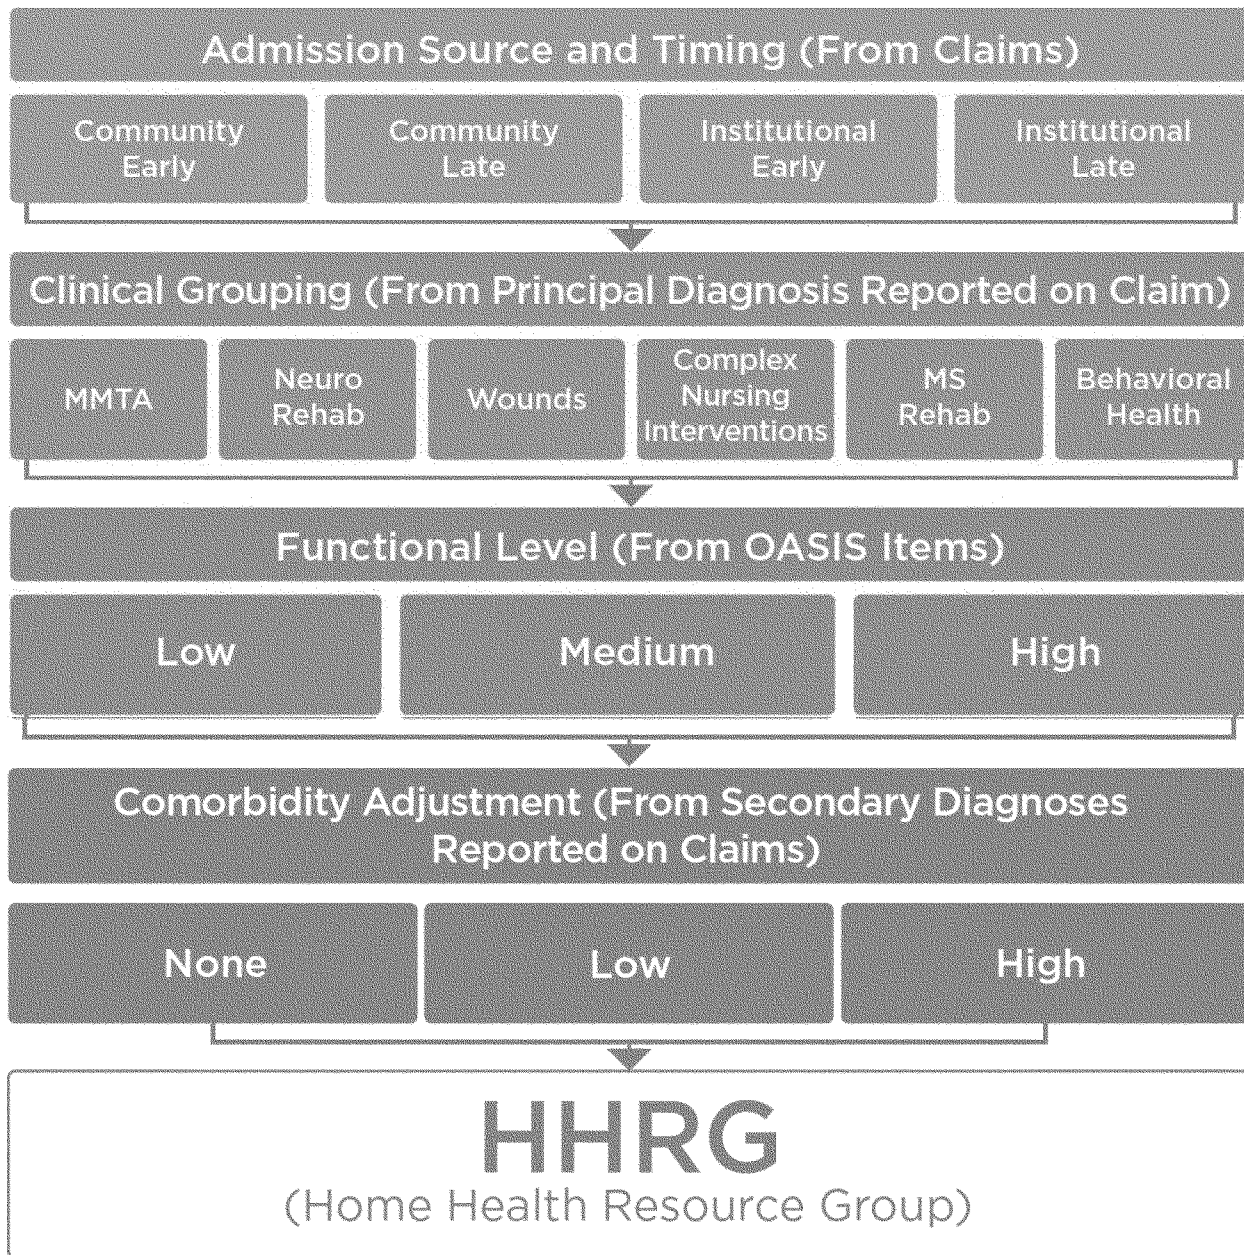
Admission Source and Timing (From Claims)

Community Early

Community Late

Institutional Early

Institutional Late

Clinical Grouping (From Principal Diagnosis Reported on Claim)

MMTA

Neuro Rehab

Wounds

Complex Nursing Interventions

MS Rehab

Behavioral Health

Functional Level (From OASIS Items)

Low

Medium

High

Comorbidity Adjustment (From Secondary Diagnoses Reported on Claims)

None

Low

High

HHRG
(Home Health Resource Group)